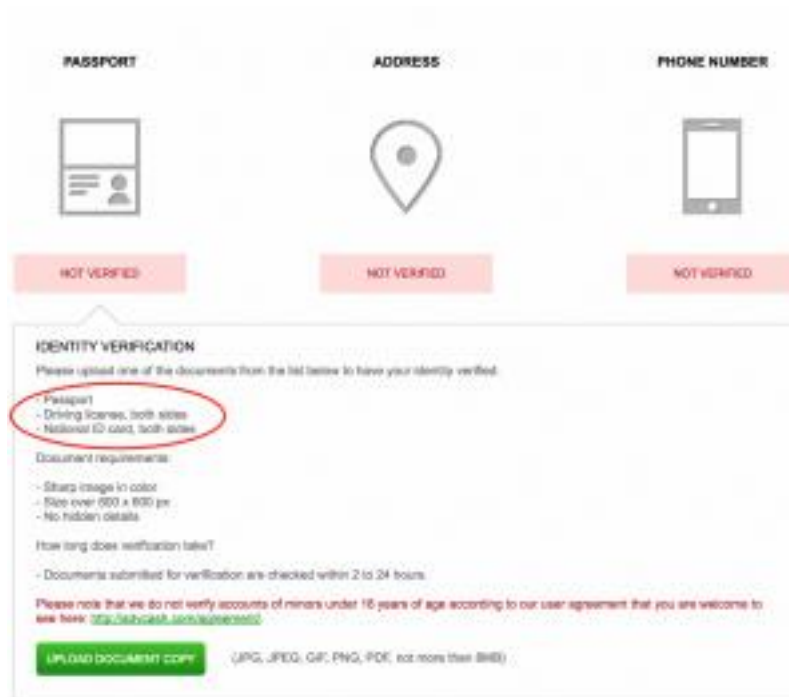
PASSPORT

ADDRESS

PHONE NUMBER

NOT VERIFIED

NOT VERIFIED

NOT VERIFIED

IDENTITY VERIFICATION

Please upload one of the documents from the list below to have your identity verified.

- Passport
- Driving license, both sides
- National ID card, both sides

Document requirements:

- Sharp image in color
- Size over 600 x 800 px
- No hidden details

How long does verification take?

- Documents submitted for verification are checked within 2 to 24 hours.

Please note that we do not verify accounts of minors under 18 years of age according to our user agreement that you are welcome to see here: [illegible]

UPLOAD DOCUMENT COPY

(JPG, JPEG, GIF, PNG, PDF, not more than 8MB)